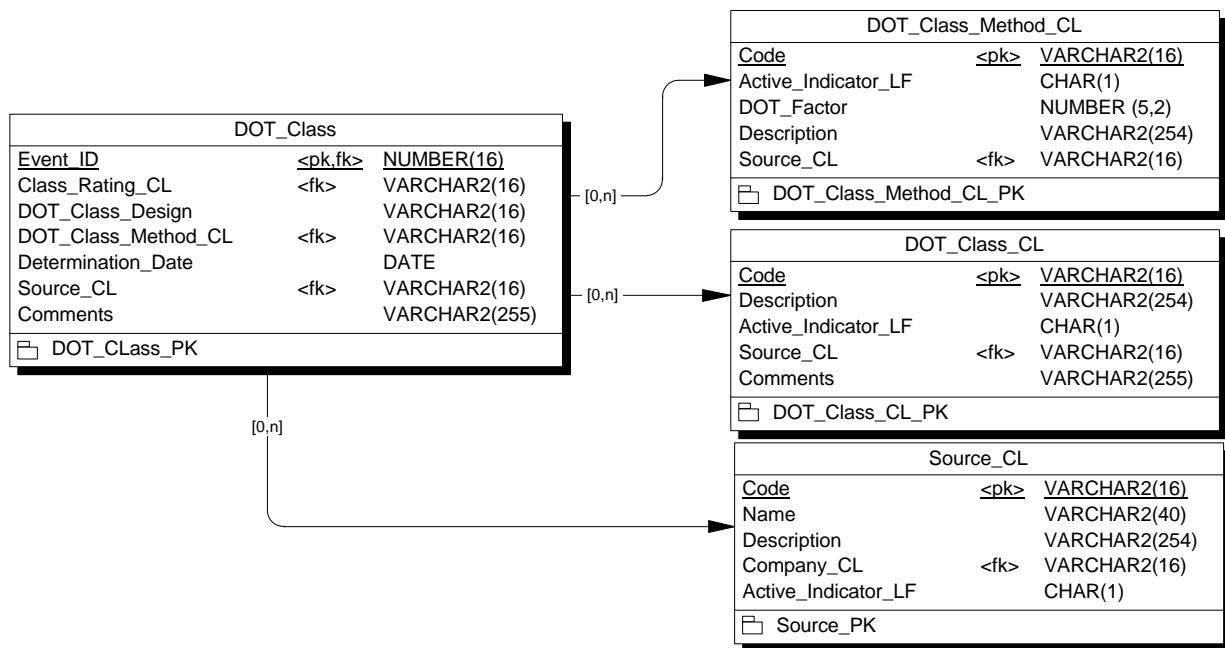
DOT_Class

| Event_ID | <pk,fk> | NUMBER(16) |
|---|---|---|
| Class_Rating_CL | <fk> | VARCHAR2(16) |
| DOT_Class_Design | | VARCHAR2(16) |
| DOT_Class_Method_CL | <fk> | VARCHAR2(16) |
| Determination_Date | | DATE |
| Source_CL | <fk> | VARCHAR2(16) |
| Comments | | VARCHAR2(255) |

DOT_CLass_PK

[0,n]

[0,n]

[0,n]

DOT_Class_Method_CL

| Code | <pk> | VARCHAR2(16) |
|---|---|---|
| Active_Indicator_LF | | CHAR(1) |
| DOT_Factor | | NUMBER (5,2) |
| Description | | VARCHAR2(254) |
| Source_CL | <fk> | VARCHAR2(16) |

DOT_Class_Method_CL_PK

DOT_Class_CL

| Code | <pk> | VARCHAR2(16) |
|---|---|---|
| Description | | VARCHAR2(254) |
| Active_Indicator_LF | | CHAR(1) |
| Source_CL | <fk> | VARCHAR2(16) |
| Comments | | VARCHAR2(255) |

DOT_Class_CL_PK

Source_CL

| Code | <pk> | VARCHAR2(16) |
|---|---|---|
| Name | | VARCHAR2(40) |
| Description | | VARCHAR2(254) |
| Company_CL | <fk> | VARCHAR2(16) |
| Active_Indicator_LF | | CHAR(1) |

Source_PK